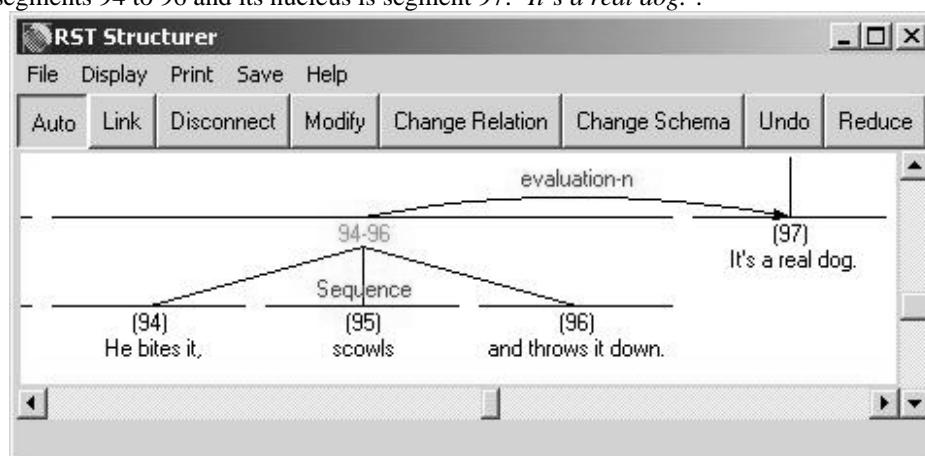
segments 94 to 96 and its nucleus is segment 97: *It's a real dog*.

RST Structurer

File Display Print Save Help

Auto Link Disconnect Modify Change Relation Change Schema Undo Reduce

evaluation-n

94-96

(97)
It's a real dog.

Sequence

(94)
He bites it,

(95)
scowls

(96)
and throws it down.